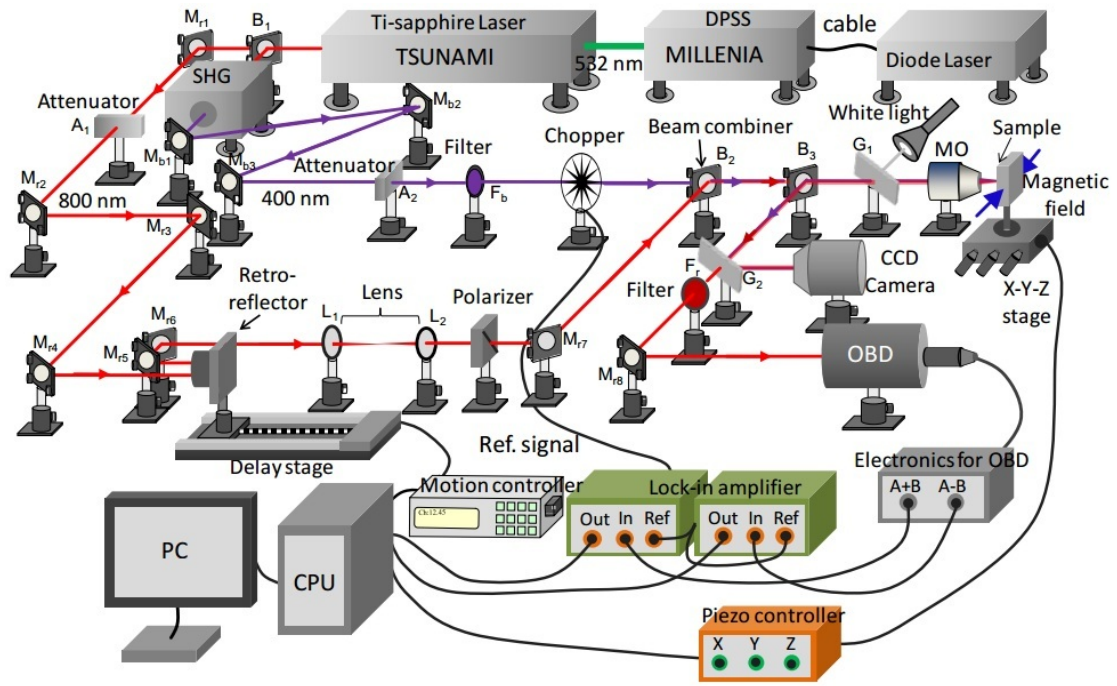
$M_{r1}$ $B_1$ Ti-sapphire Laser TSUNAMI 532 nm DPSS MILLENIA cable Diode Laser

SHG $M_{b2}$ White light

Attenuator $A_1$ $M_{b1}$ $M_{b3}$ Attenuator Filter Chopper Beam combiner $B_2$ $B_3$ $G_1$ MO Sample Magnetic field

$M_{r2}$ 800 nm $M_{r3}$ 400 nm $A_2$ $F_b$

Filter $F_r$ $G_2$ CCD Camera X-Y-Z stage

Retro-reflector $M_{r4}$ $M_{r5}$ $M_{r6}$ $L_1$ Lens $L_2$ Polarizer $M_{r7}$ $M_{r8}$ OBD

Delay stage Ref. signal Motion controller Ch 12.45 Lock-in amplifier Out In Ref Out In Ref Electronics for OBD A+B A-B

PC CPU Piezo controller X Y Z